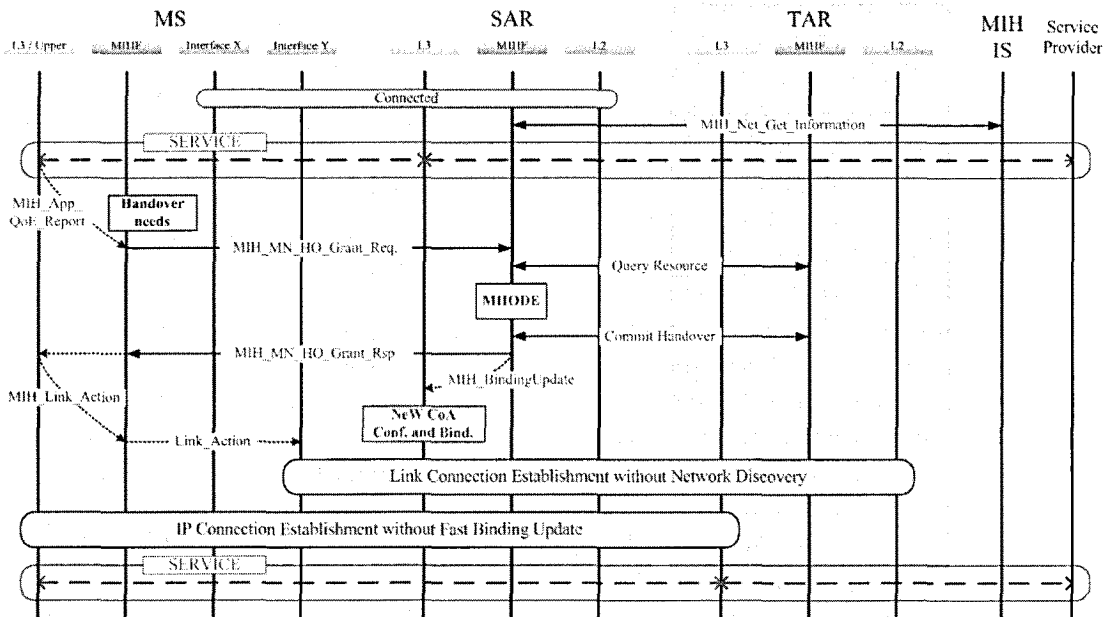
MS

SAR

TAR

MIH IS

Service Provider

L3 / Upper

MIHF

Interface X

Interface Y

L3

MIHF

L2

L3

MIHF

L2

Connected

MIH_Net_Get_Information

SERVICE

MIH_App_QoE_Report

Handover needs

MIH_MN_HO_Grant_Req.

Query Resource

MHODE

Commit Handover

MIH_MN_HO_Grant_Rsp

MIH_BindingUpdate

MIH_Link_Action

NeW CoA Conf. and Bind.

Link_Action

Link Connection Establishment without Network Discovery

IP Connection Establishment without Fast Binding Update

SERVICE